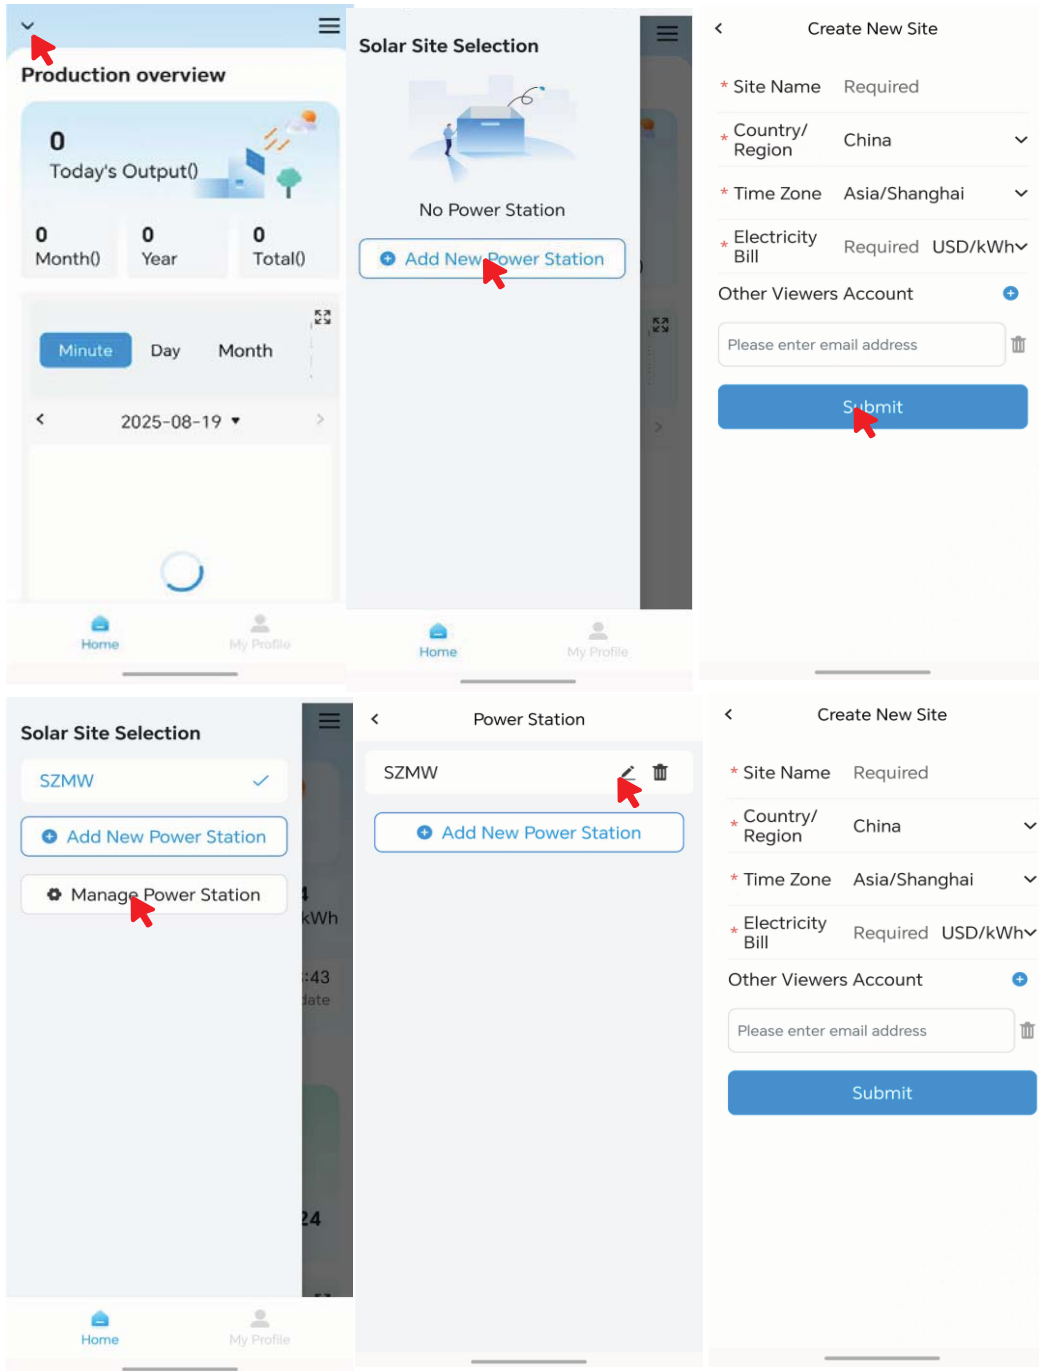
Production overview

0
Today's Output()

0
Month()

0
Year

0
Total()

Minute Day Month

< 2025-08-19 ▾ >

Home My Profile

Solar Site Selection

No Power Station

Add New Power Station

Home My Profile

< Create New Site

* Site Name Required

* Country/ Region China

* Time Zone Asia/Shanghai

* Electricity Bill Required USD/kWh

Other Viewers Account

Please enter email address

Submit

Solar Site Selection

SZMW

Add New Power Station

Manage Power Station

kWh

:43

date

24

Home My Profile

< Power Station

SZMW

Add New Power Station

< Create New Site

* Site Name Required

* Country/ Region China

* Time Zone Asia/Shanghai

* Electricity Bill Required USD/kWh

Other Viewers Account

Please enter email address

Submit